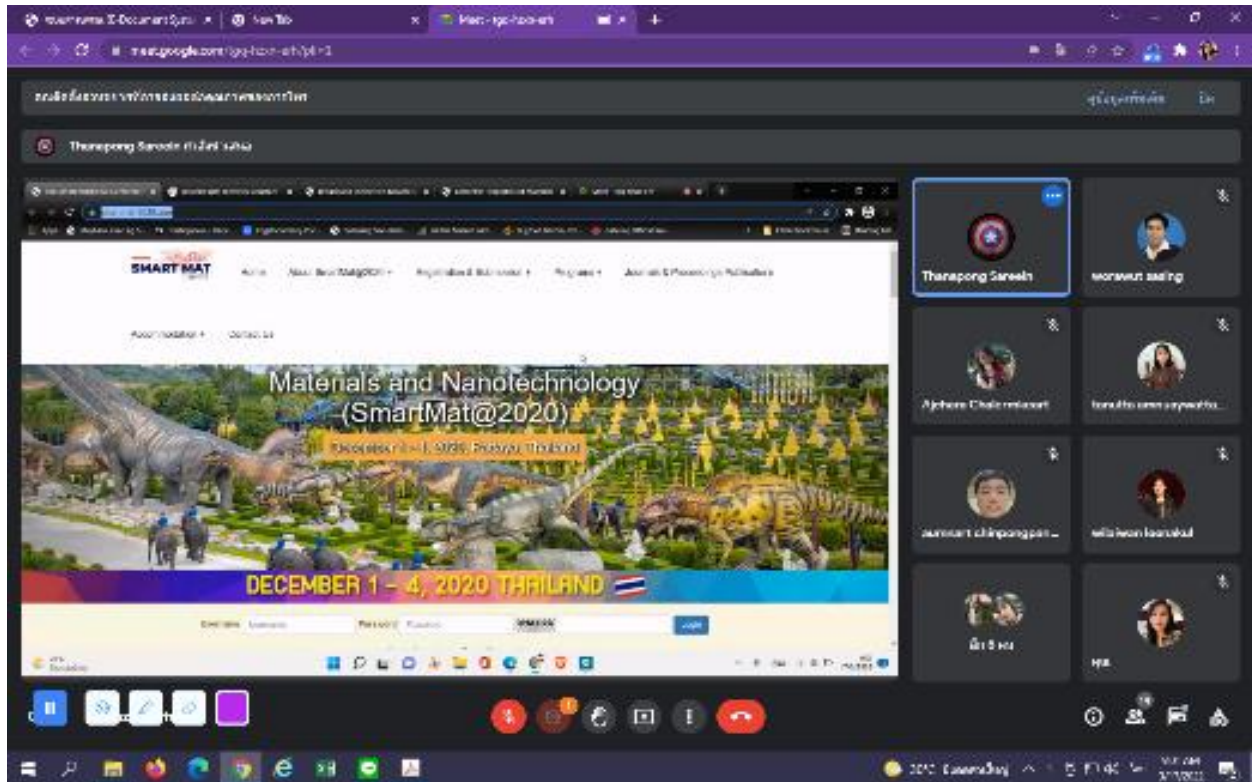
New Tab

Meet

meet.google.com

Thanapong Sareein

SMART MAT

Home

Contact us

Materials and Nanotechnology (SmartMat@2020)

December 1 – 4, 2020, Pattaya, Thailand

DECEMBER 1 – 4, 2020 THAILAND

Username

Password

Login

Thanapong Sareein

Alphara Chaicamnart

sumsart chinpongpan...

เต๊ะ

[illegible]